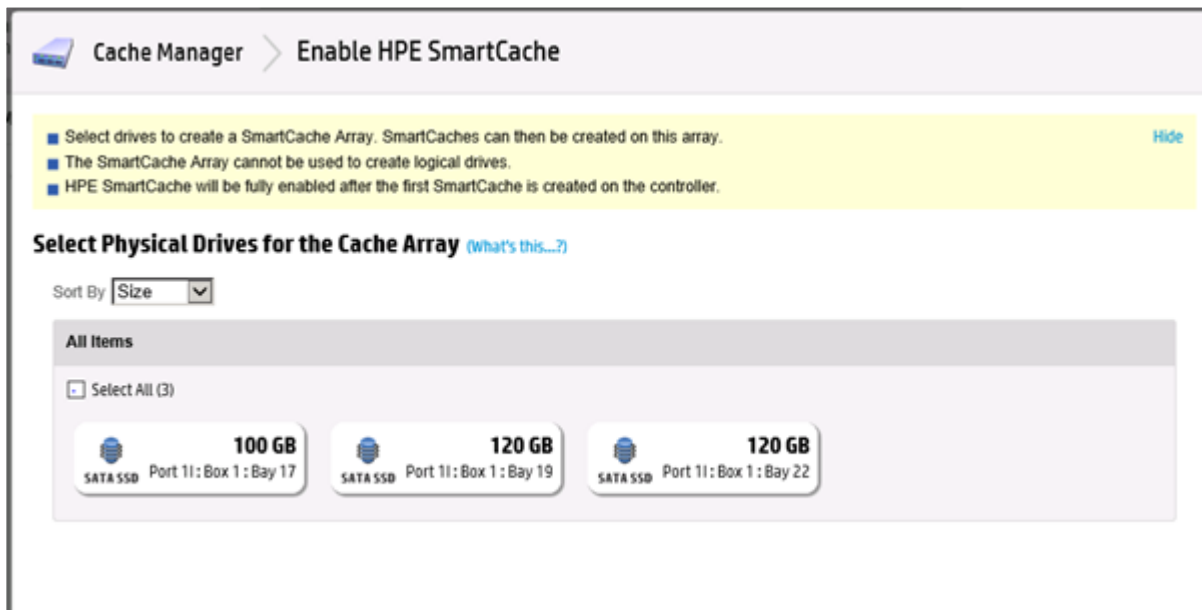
Cache Manager Enable HPE SmartCache

Select drives to create a SmartCache Array. SmartCaches can then be created on this array.
The SmartCache Array cannot be used to create logical drives.
HPE SmartCache will be fully enabled after the first SmartCache is created on the controller.

Hide

Select Physical Drives for the Cache Array (What's this...?)

Sort By Size

All Items

Select All (3)

SATA SSD 100 GB Port 1I : Box 1 : Bay 17

SATA SSD 120 GB Port 1I : Box 1 : Bay 19

SATA SSD 120 GB Port 1I : Box 1 : Bay 22